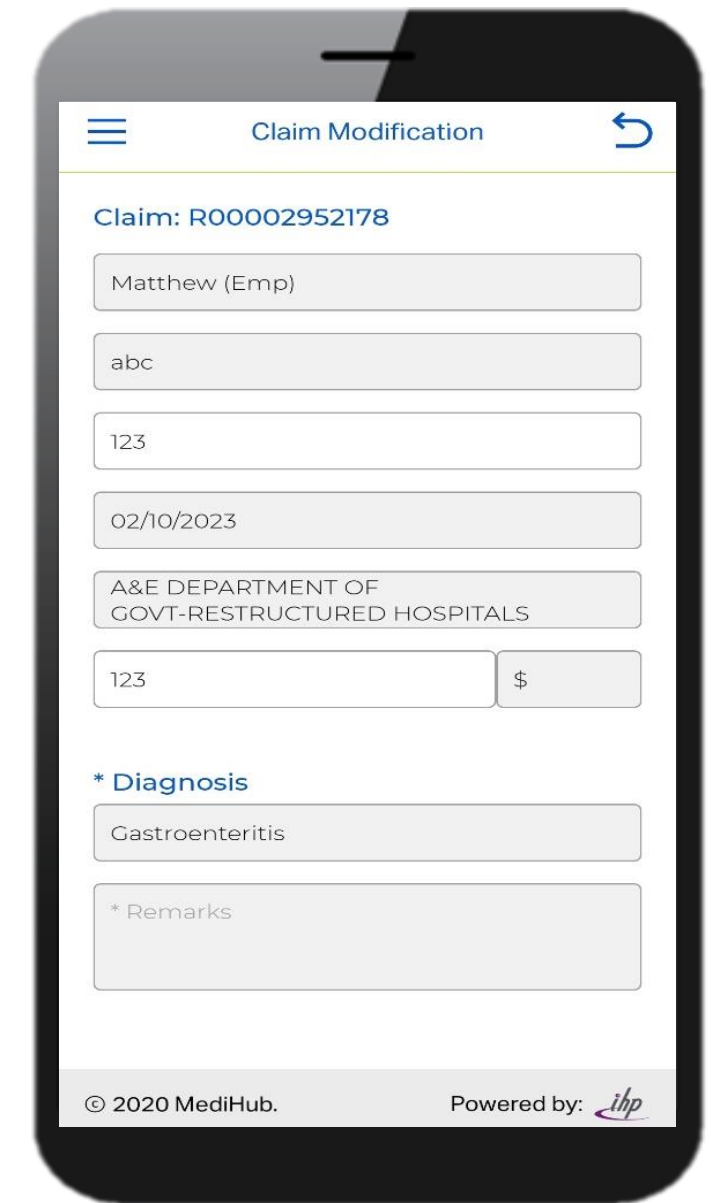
Claim Modification

Claim: R00002952178

Matthew (Emp)

abc

123

02/10/2023

A&E DEPARTMENT OF GOVT-RESTRUCTURED HOSPITALS

123

$

* Diagnosis

Gastroenteritis

* Remarks

© 2020 MediHub.

Powered by: ihp